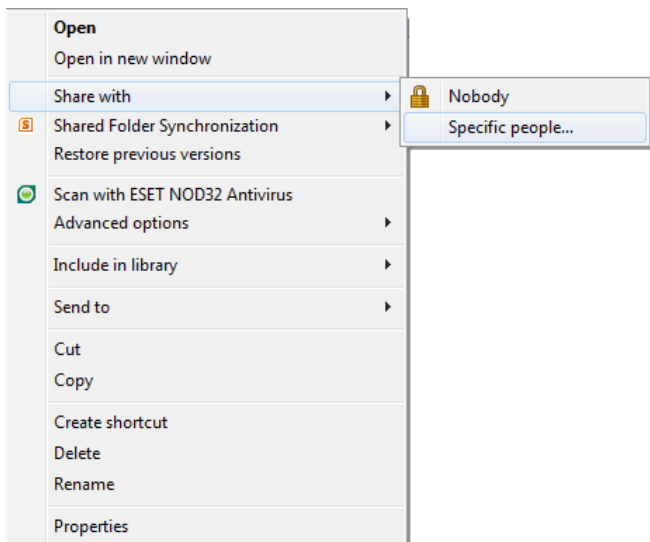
Open
Open in new window
Share with
Shared Folder Synchronization
Restore previous versions
Scan with ESET NOD32 Antivirus
Advanced options
Include in library
Send to
Cut
Copy
Create shortcut
Delete
Rename
Properties

Nobody
Specific people...